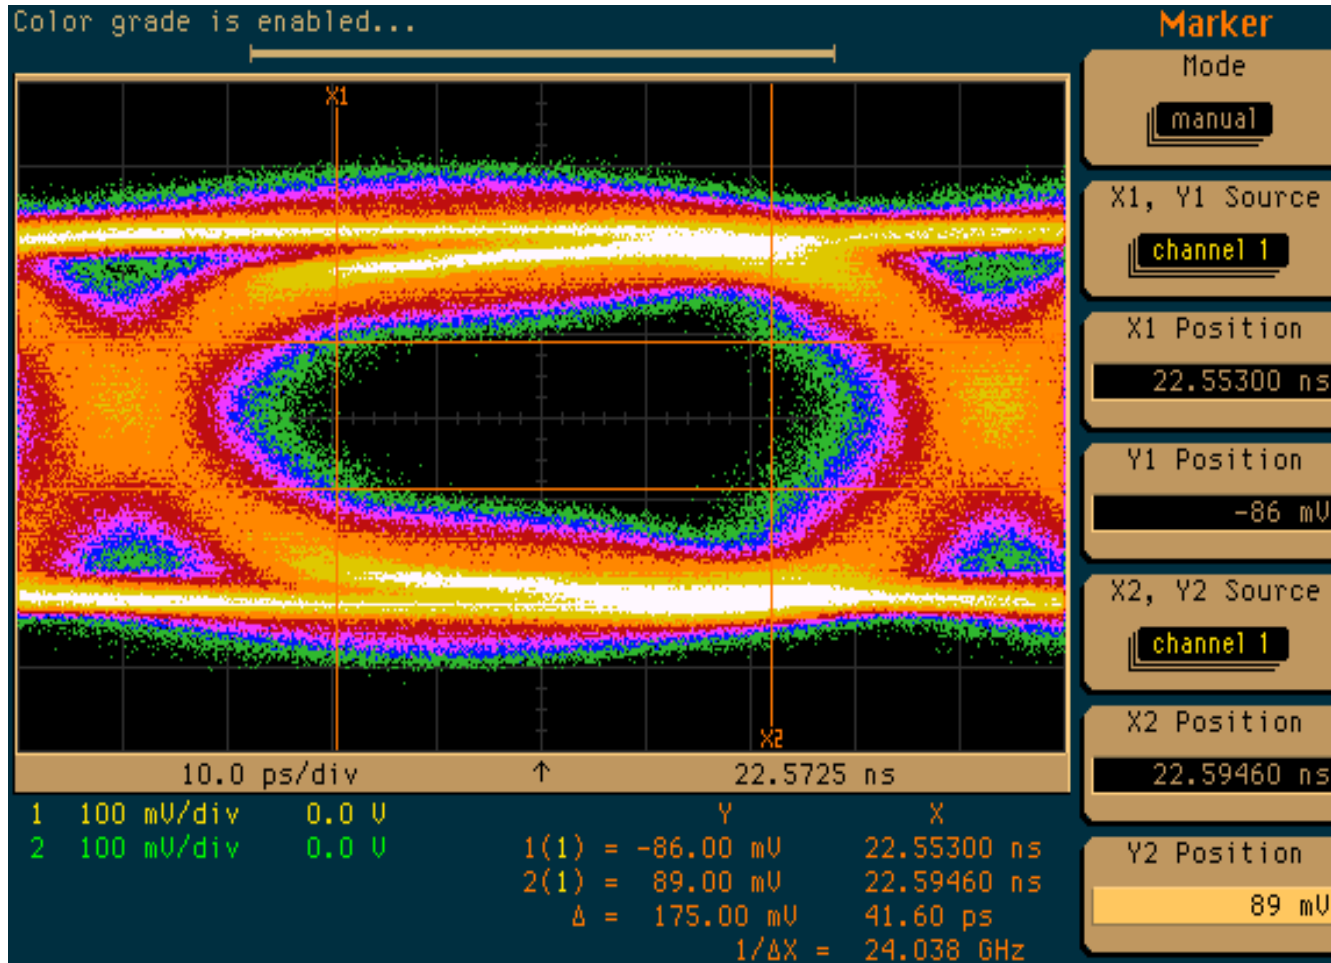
Color grade is enabled...

X1

X2

10.0 ps/div ↑ 22.5725 ns

1 100 mV/div 0.0 V
2 100 mV/div 0.0 V

| | Y | X |
|---|---|---|
| 1(1) = | -86.00 mV | 22.55300 ns |
| 2(1) = | 89.00 mV | 22.59460 ns |
| Δ = | 175.00 mV | 41.60 ps |
| | 1/ΔX = | 24.038 GHz |

Marker

Mode
manual

X1, Y1 Source
channel 1

X1 Position
22.55300 ns

Y1 Position
-86 mV

X2, Y2 Source
channel 1

X2 Position
22.59460 ns

Y2 Position
89 mV